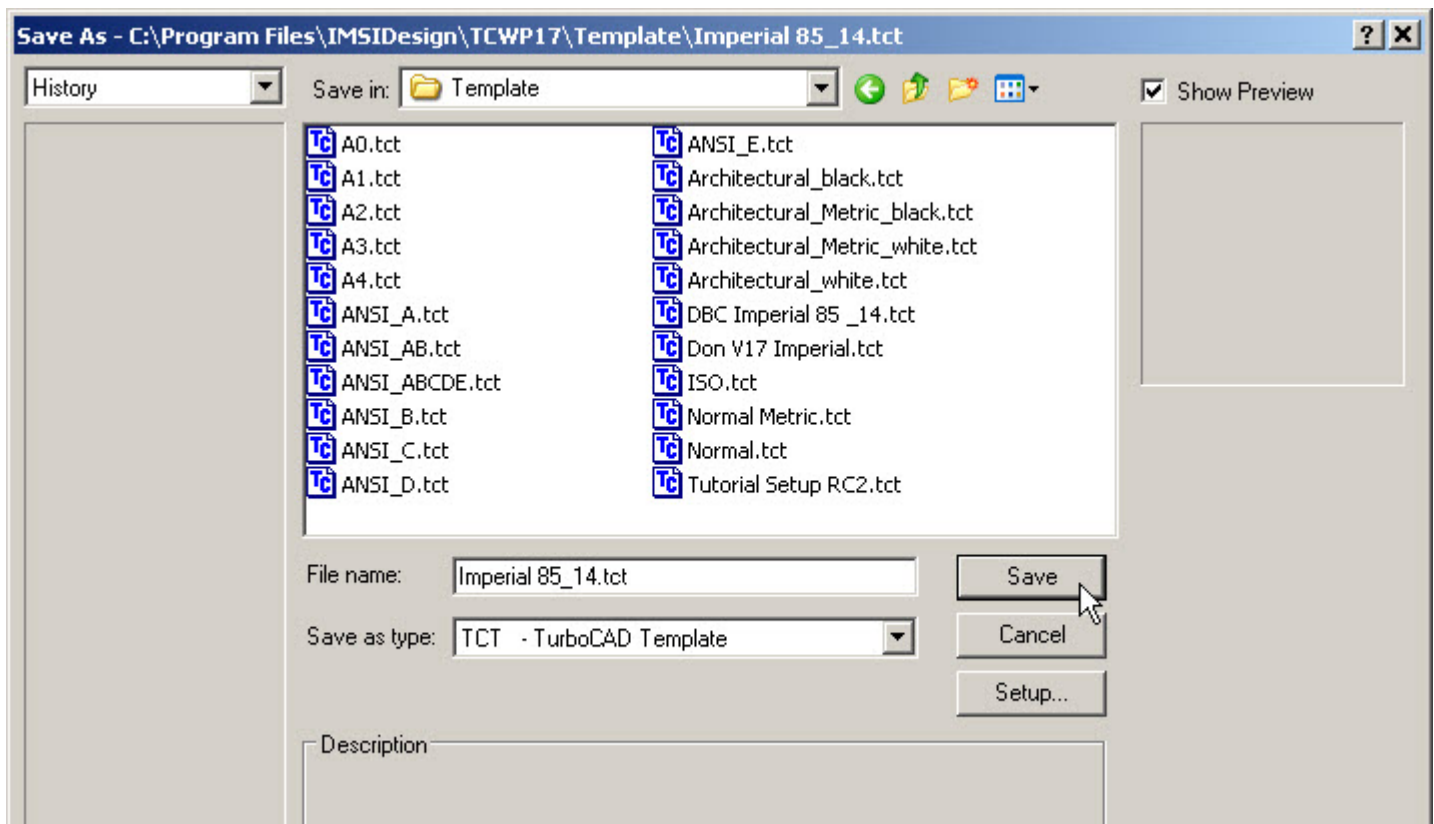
Save As - C:\Program Files\IMSIDesign\TCWP17\Template\Imperial 85_14.tct

?

History

Save in: Template

Show Preview

A0.tct
A1.tct
A2.tct
A3.tct
A4.tct
ANSI_A.tct
ANSI_AB.tct
ANSI_ABCDE.tct
ANSI_B.tct
ANSI_C.tct
ANSI_D.tct

ANSI_E.tct
Architectural_black.tct
Architectural_Metric_black.tct
Architectural_Metric_white.tct
Architectural_white.tct
DBC Imperial 85 _14.tct
Don V17 Imperial.tct
ISO.tct
Normal Metric.tct
Normal.tct
Tutorial Setup RC2.tct

File name: Imperial 85_14.tct

Save

Save as type: TCT - TurboCAD Template

Cancel

Setup...

Description